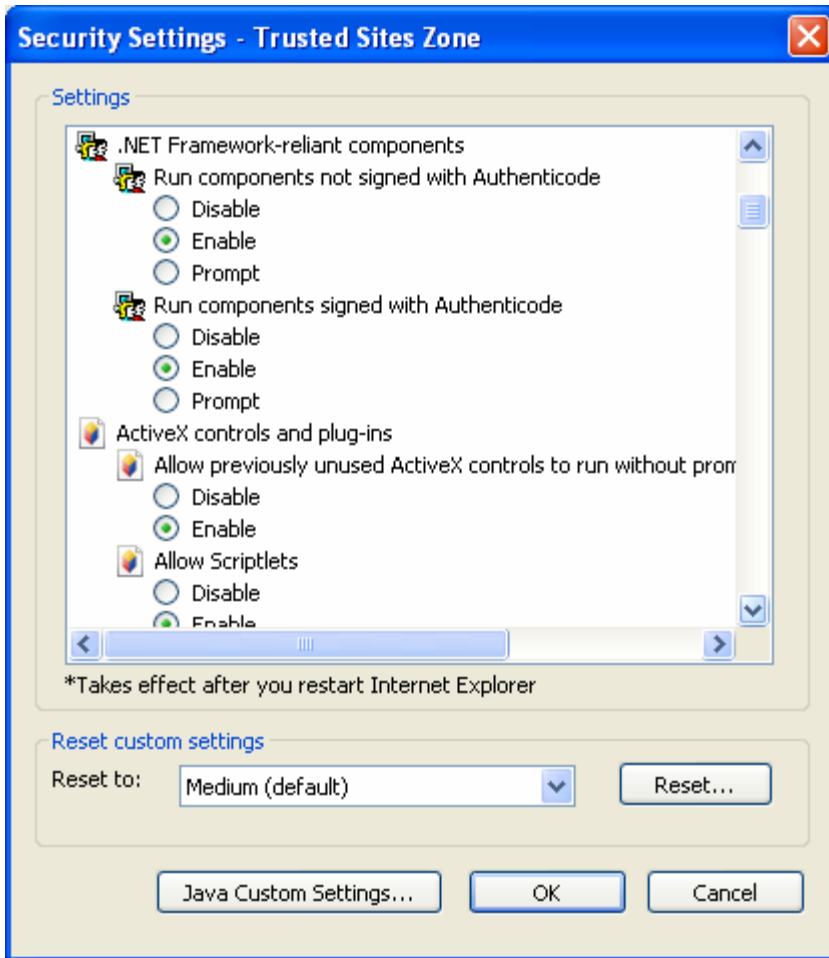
Security Settings - Trusted Sites Zone

Settings

.NET Framework-reliant components
Run components not signed with Authenticode
Disable
Enable
Prompt
Run components signed with Authenticode
Disable
Enable
Prompt
ActiveX controls and plug-ins
Allow previously unused ActiveX controls to run without prom
Disable
Enable
Allow Scriptlets
Disable
Enable

*Takes effect after you restart Internet Explorer

Reset custom settings
Reset to: Medium (default)
Reset...

Java Custom Settings... OK Cancel